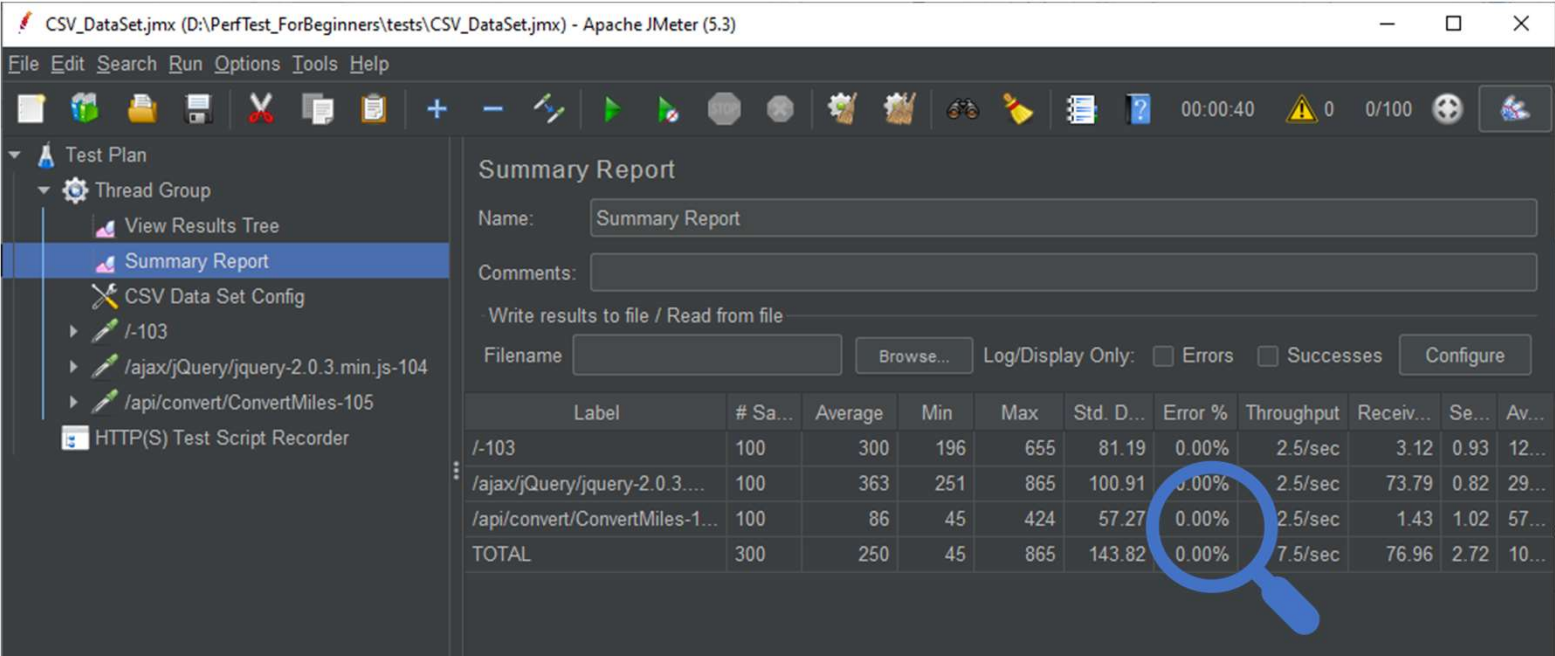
CSV_DataSet.jmx (D:\PerfTest_ForBeginners\tests\CSV_DataSet.jmx) - Apache JMeter (5.3)

File Edit Search Run Options Tools Help

00:00:40 0 0/100

Test Plan
Thread Group
View Results Tree
Summary Report
CSV Data Set Config
/-103
/ajax/jQuery/jquery-2.0.3.min.js-104
/api/convert/ConvertMiles-105
HTTP(S) Test Script Recorder

Summary Report

Name: Summary Report

Comments:

Write results to file / Read from file

Filename Browse... Log/Display Only: Errors Successes Configure

| Label | # Sa... | Average | Min | Max | Std. D... | Error % | Throughput | Receiv... | Se... | Av... |
|---|---|---|---|---|---|---|---|---|---|---|
| /-103 | 100 | 300 | 196 | 655 | 81.19 | 0.00% | 2.5/sec | 3.12 | 0.93 | 12... |
| /ajax/jQuery/jquery-2.0.3.... | 100 | 363 | 251 | 865 | 100.91 | 0.00% | 2.5/sec | 73.79 | 0.82 | 29... |
| /api/convert/ConvertMiles-1... | 100 | 86 | 45 | 424 | 57.27 | 0.00% | 2.5/sec | 1.43 | 1.02 | 57... |
| TOTAL | 300 | 250 | 45 | 865 | 143.82 | 0.00% | 7.5/sec | 76.96 | 2.72 | 10... |